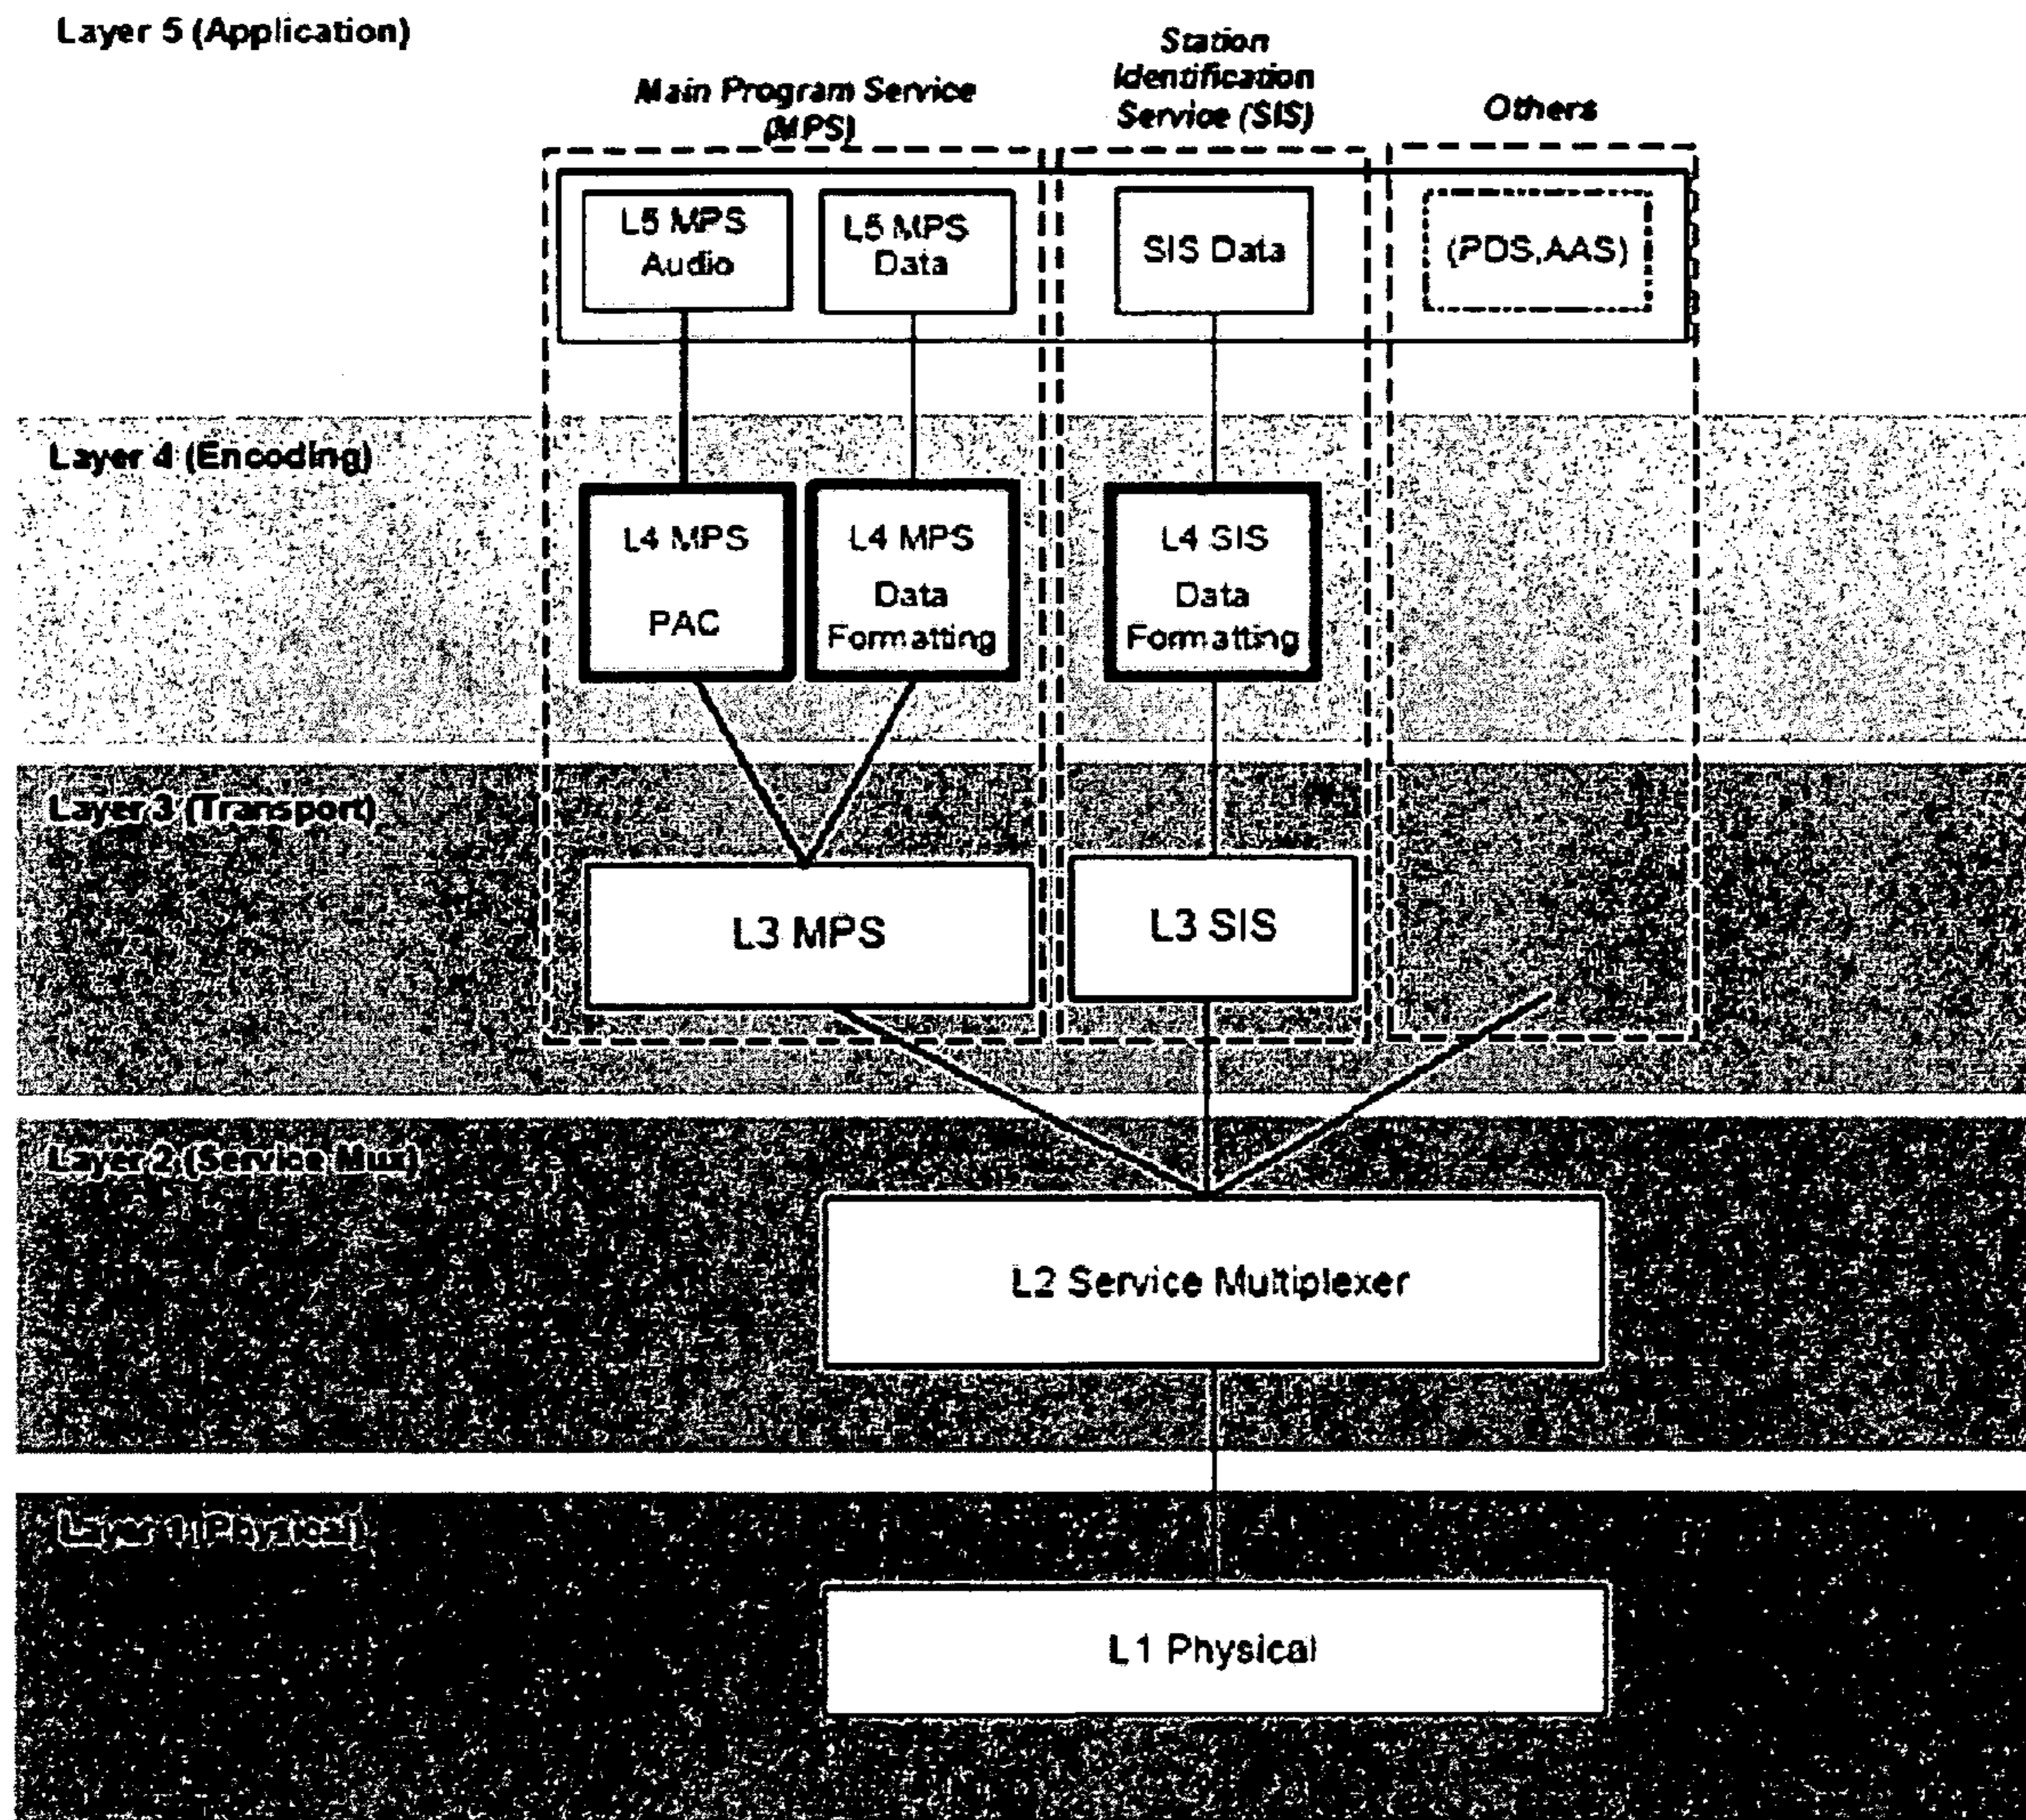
Layer 5 (Application)

Main Program Service (MPS)

Station Identification Service (SIS)

Others

L5 MPS Audio

L5 MPS Data

SIS Data

(PDS,AAS)

Layer 4 (Encoding)

L4 MPS PAC

L4 MPS Data Formatting

L4 SIS Data Formatting

Layer 3 (Transport)

L3 MPS

L3 SIS

Layer 2 (Service Mux)

L2 Service Multiplexer

Layer 1 (Physical)

L1 Physical